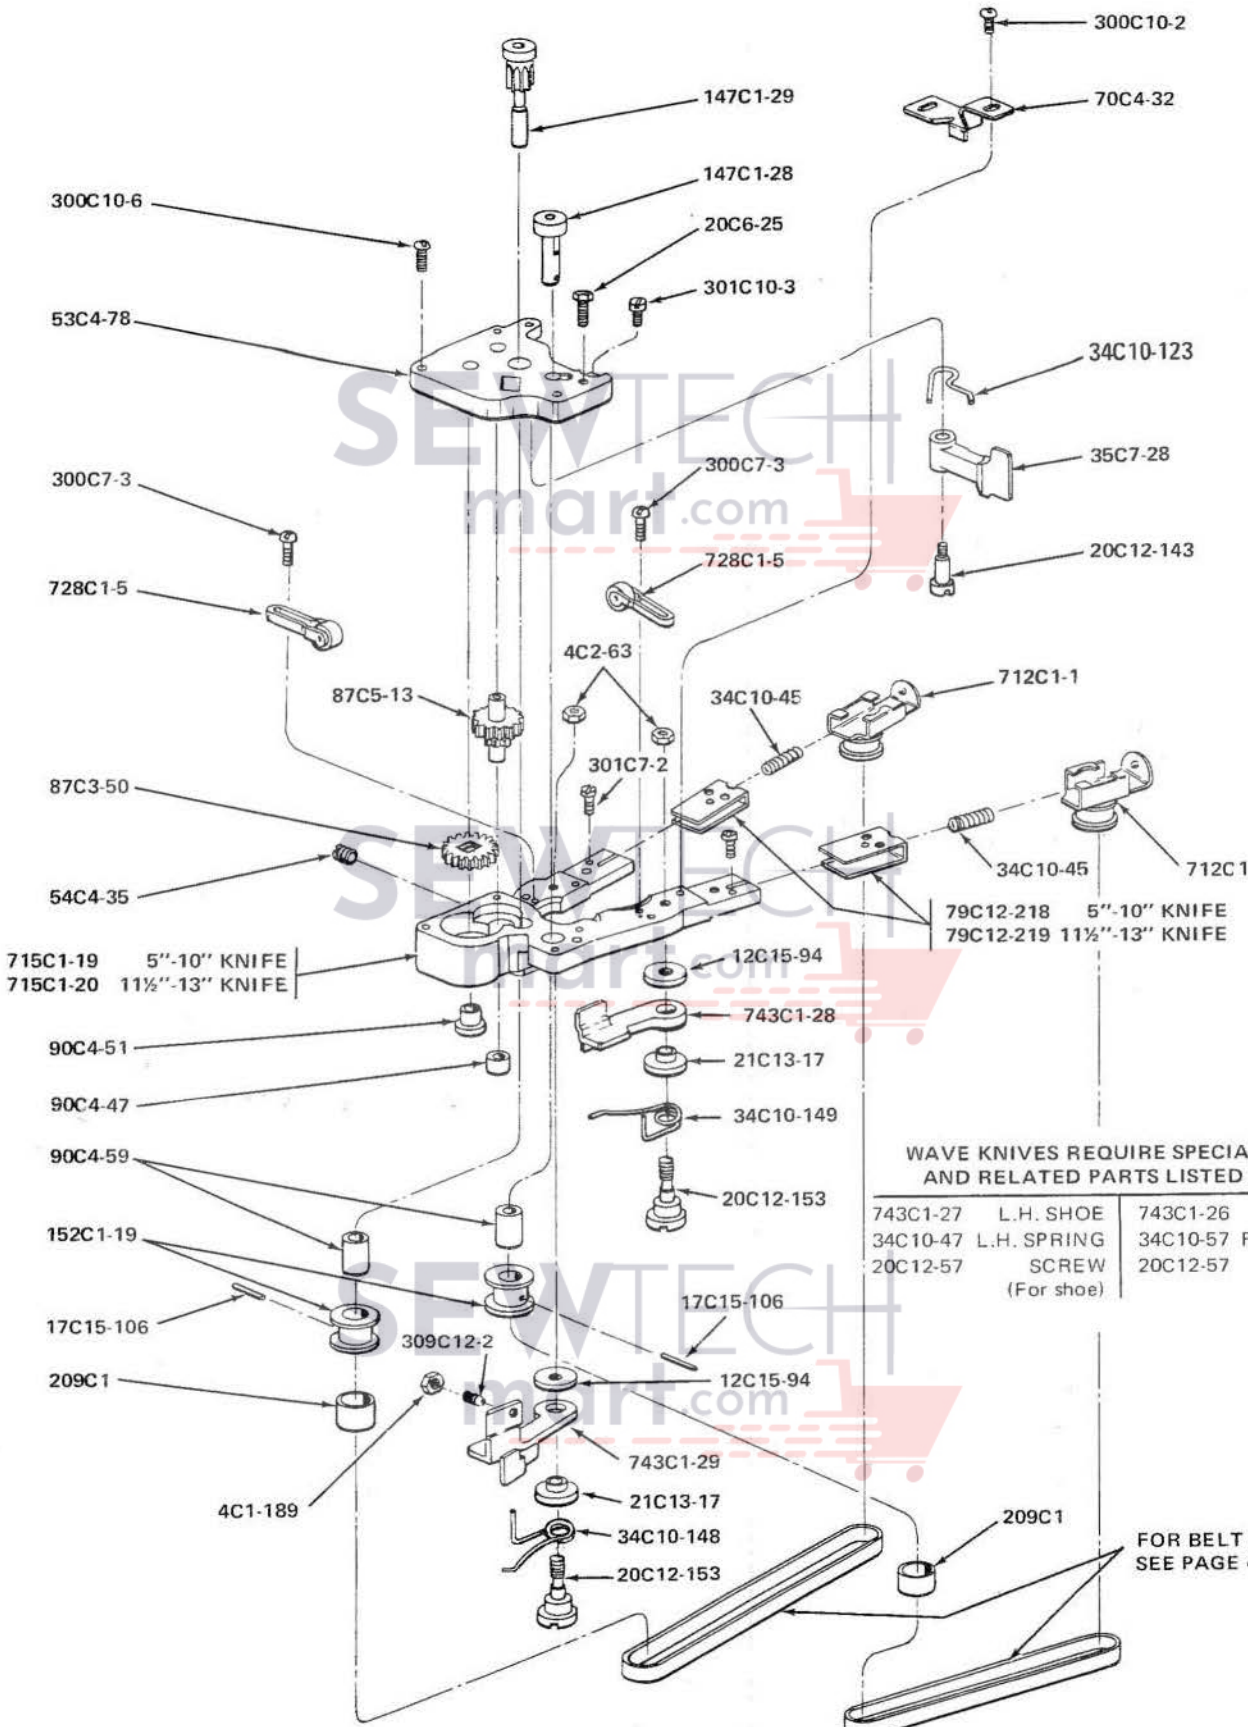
300C10-2
147C1-29
70C4-32
147C1-28
300C10-6
20C6-25
301C10-3
53C4-78
34C10-123
SEWTECH mart.com
35C7-28
300C7-3
300C7-3
728C1-5
20C12-143
728C1-5
4C2-63
712C1-1
87C5-13
34C10-45
301C7-2
87C3-50
54C4-35
34C10-45
712C1
79C12-218 5"-10" KNIFE
79C12-219 11½"-13" KNIFE
715C1-19 5"-10" KNIFE
715C1-20 11½"-13" KNIFE
12C15-94
743C1-28
90C4-51
21C13-17
90C4-47
34C10-149
90C4-59
WAVE KNIVES REQUIRE SPECIA
AND RELATED PARTS LISTED
20C12-153

| 743C1-27 | L.H. SHOE | 743C1-26 |
|---|---|---|
| 34C10-47 | L.H. SPRING | 34C10-57 F |
| 20C12-57 | SCREW (For shoe) | 20C12-57 |

152C1-19
17C15-106
17C15-106
309C12-2
209C1
12C15-94
743C1-29
21C13-17
4C1-189
34C10-148
20C12-153
209C1
FOR BELT
SEE PAGE